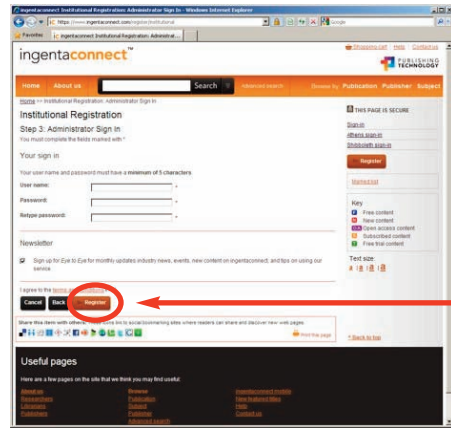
ingentaconnect Institutional Registration Administrator Sign In - Windows Internet Explorer

https://www.ingentaconnect.com/register/institutional

Google

Favorites

ingentaconnect Institutional Registration: Administrat...

Shopping cart | Help | Contact us

ingentaconnect

PUBLISHING TECHNOLOGY

Home | About us | Search | Advanced search | Browse by: Publication | Publisher | Subject

Home >> Institutional Registration: Administrator Sign In

Institutional Registration

Step 3: Administrator Sign In

You must complete the fields marked with *

Your sign in

Your user name and password must have a minimum of 5 characters

User name: *

Password: *

Retype password: *

Newsletter

Sign up for Eye to Eye for monthly updates industry news, events, new content on ingentaconnect, and tips on using our service

I agree to the terms and conditions *

Cancel | Back | Register

Share this item with others: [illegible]

Print this page

THIS PAGE IS SECURE

Sign in

Athens sign in

Shibboleth sign in

Register

Marked list

Key

F Free content

N New content

OA Open access content

S Subscribed content

T Free trial content

Text size: A A A A

^ Back to top

Useful pages

Here are a few pages on the site that we think you may find useful:

About us | Browse | ingentaconnect mobile

Researchers | Publication | How featured titles

Librarians | Subject | Help

Publishers | Publisher | Contact us

Advanced search